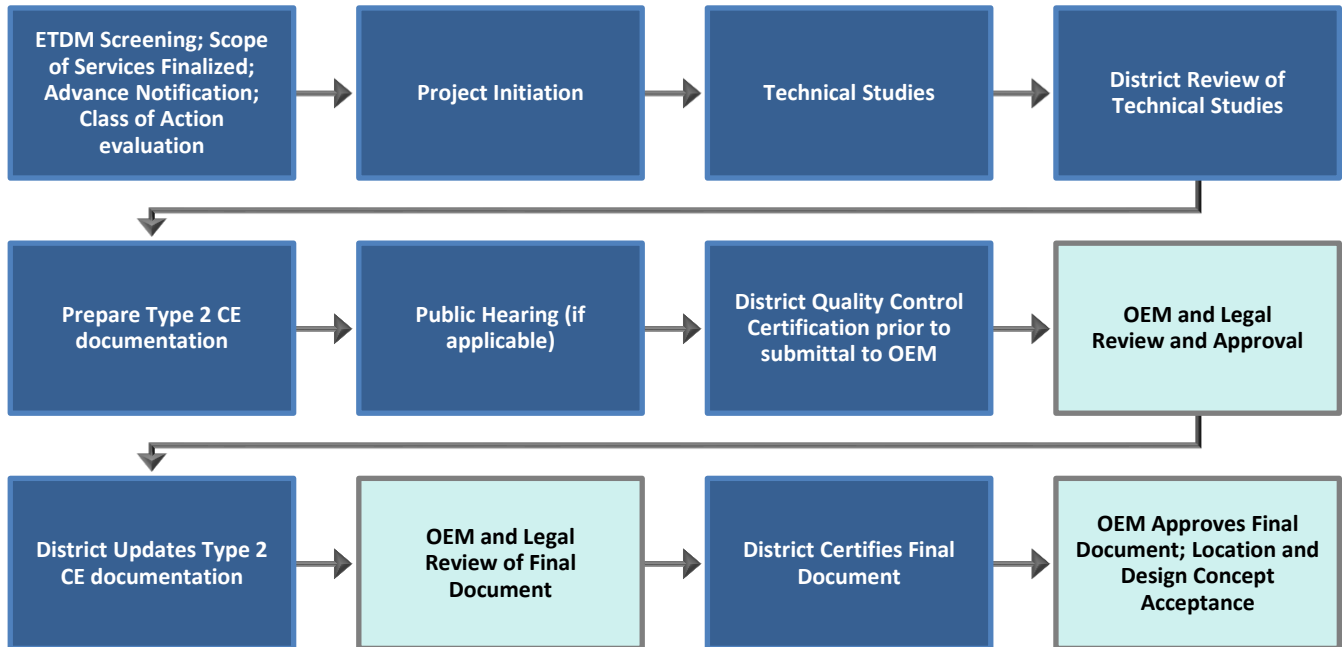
ETDM Screening; Scope of Services Finalized; Advance Notification; Class of Action evaluation

Project Initiation

Technical Studies

District Review of Technical Studies

Prepare Type 2 CE documentation

Public Hearing (if applicable)

District Quality Control Certification prior to submittal to OEM

OEM and Legal Review and Approval

District Updates Type 2 CE documentation

OEM and Legal Review of Final Document

District Certifies Final Document

OEM Approves Final Document; Location and Design Concept Acceptance